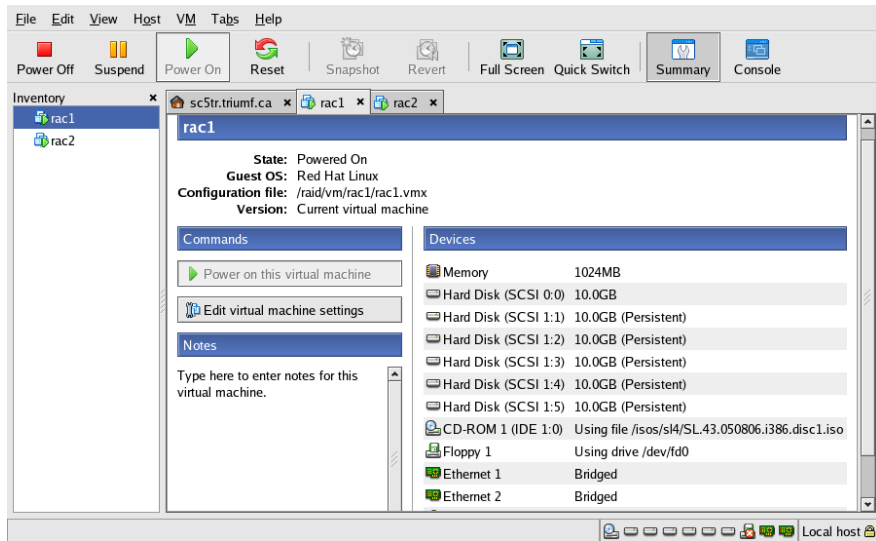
File Edit View Host VM Tabs Help

Power Off Suspend Power On Reset Snapshot Revert Full Screen Quick Switch Summary Console

Inventory
rac1
rac2

sc5tr.triumf.ca rac1 rac2

rac1

State: Powered On
Guest OS: Red Hat Linux
Configuration file: /raid/vm/rac1/rac1.vmx
Version: Current virtual machine

Commands

Power on this virtual machine

Edit virtual machine settings

Notes

Type here to enter notes for this virtual machine.

Devices

| | |
|---|---|
| Memory | 1024MB |
| Hard Disk (SCSI 0:0) | 10.0GB |
| Hard Disk (SCSI 1:1) | 10.0GB (Persistent) |
| Hard Disk (SCSI 1:2) | 10.0GB (Persistent) |
| Hard Disk (SCSI 1:3) | 10.0GB (Persistent) |
| Hard Disk (SCSI 1:4) | 10.0GB (Persistent) |
| Hard Disk (SCSI 1:5) | 10.0GB (Persistent) |
| CD-ROM 1 (IDE 1:0) | Using file /isos/sl4/SL.43.050806.i386.disc1.iso |
| Floppy 1 | Using drive /dev/fd0 |
| Ethernet 1 | Bridged |
| Ethernet 2 | Bridged |

Local host